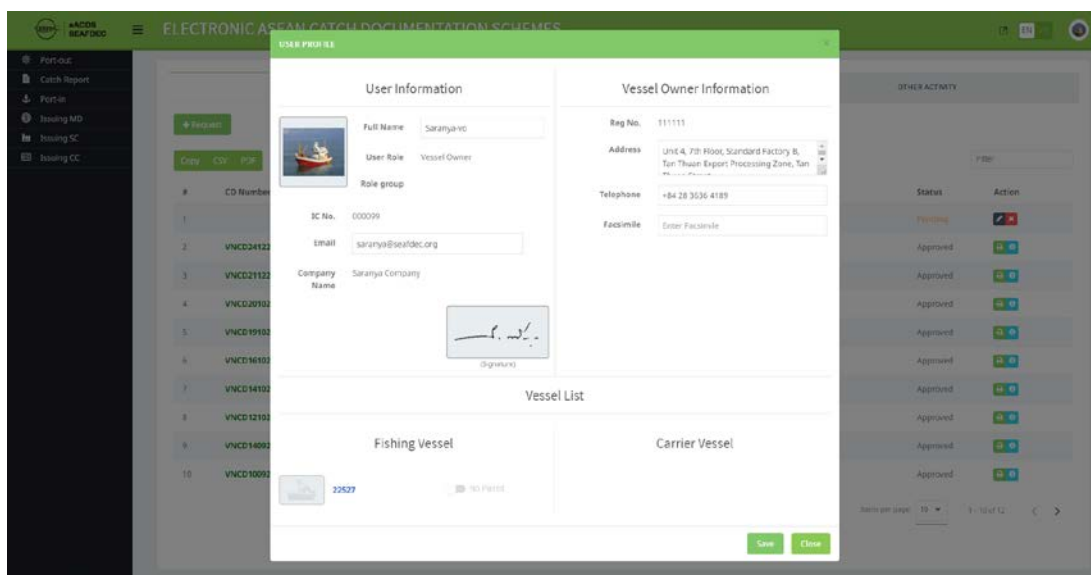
eACDS SEAFDEC
ELECTRONIC ASEAN CATCH DOCUMENTATION SCHEMES

Port-out
Catch Report
Port-in
Issuing MD
Issuing SC
Issuing CC

+ Request
Copy CSV PDF

| # | CD Number |
|---|---|
| 1 | |
| 2 | VNCD24122 |
| 3 | VNCD21122 |
| 4 | VNCD20102 |
| 5 | VNCD19102 |
| 6 | VNCD16102 |
| 7 | VNCD14102 |
| 8 | VNCD12102 |
| 9 | VNCD14092 |
| 10 | VNCD10092 |

OTHER ACTIVITY
Filter

| Status | Action |
|---|---|
| Pending | |
| Approved | |
| Approved | |
| Approved | |
| Approved | |
| Approved | |
| Approved | |
| Approved | |
| Approved | |
| Approved | |

Items per page: 10 1 - 10 of 12

USER PROFILE

User Information

Full Name Saranya-vo
User Role Vessel Owner
Role group
IC No. 000099
Email saranya@seafdec.org
Company Name Saranya Company
(Signature)

Vessel Owner Information

Reg No. 111111
Address Unit 4, 7th Floor, Standard Factory B, Tan Thuan Export Processing Zone, Tan
Telephone +84 28 3636 4189
Facsimile Enter Facsimile

Vessel List

Fishing Vessel
22527 No Permit

Carrier Vessel

Save Close